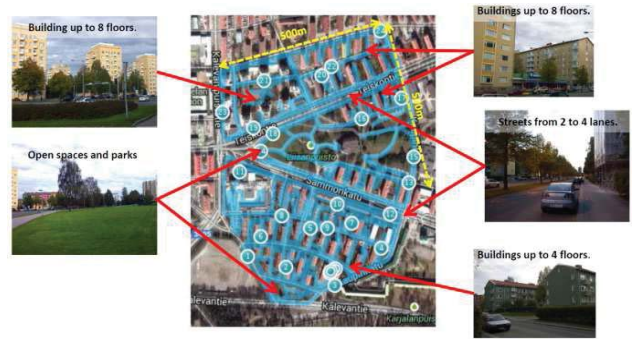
Building up to 8 floors.

Open spaces and parks

500m

500m

Teiskontie

Teiskontie

Sammonkatu

Kalevantie

Kalevantie

Karjalanpuis

Buildings up to 8 floors.

Streets from 2 to 4 lanes.

Buildings up to 4 floors.